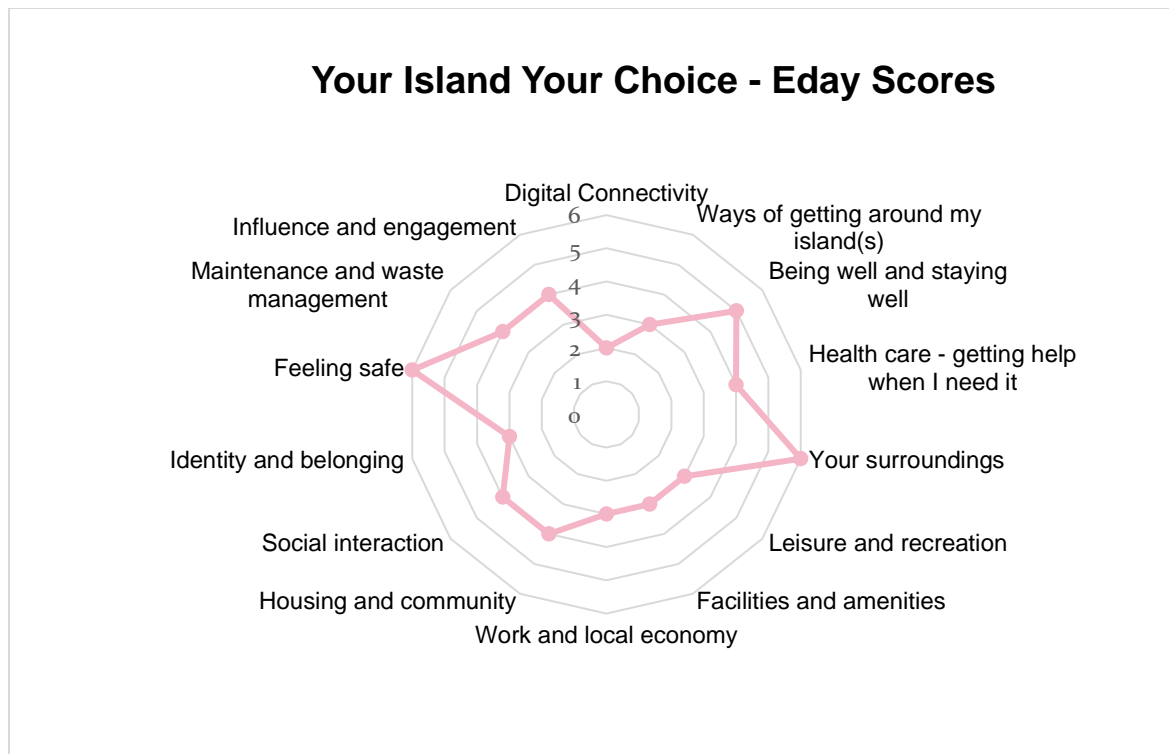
Your Island Your Choice - Eday Scores

Digital Connectivity
Ways of getting around my island(s)
Being well and staying well
Health care - getting help when I need it
Your surroundings
Leisure and recreation
Facilities and amenities
Work and local economy
Housing and community
Social interaction
Identity and belonging
Feeling safe
Maintenance and waste management
Influence and engagement

6
5
4
3
2
1
0